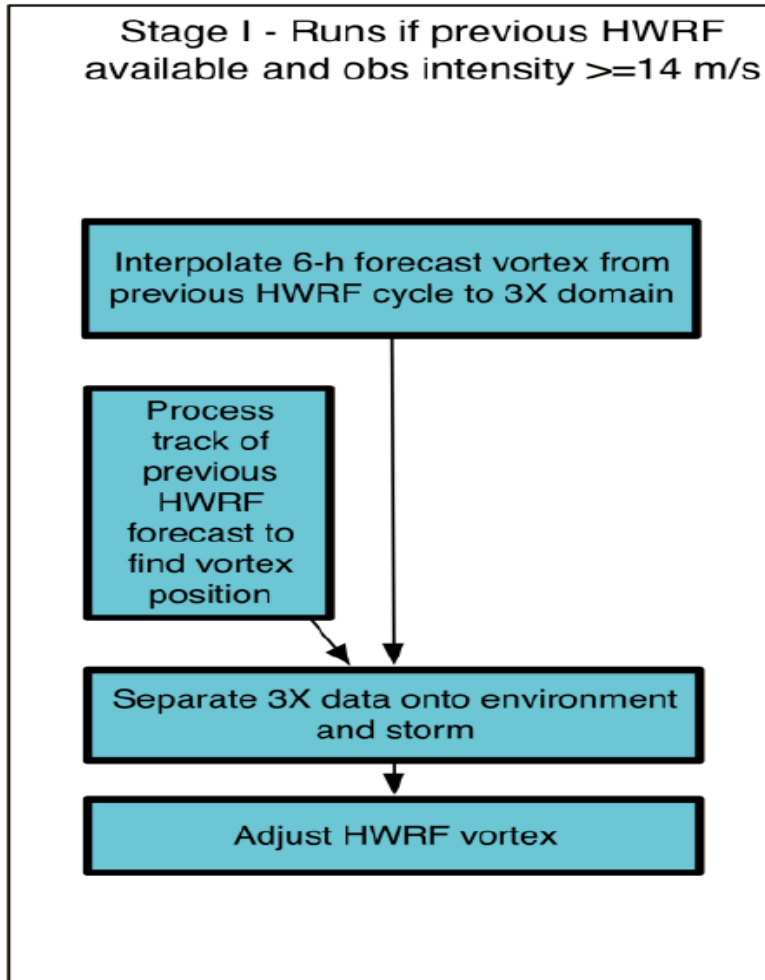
Stage I - Runs if previous HWRF available and obs intensity >=14 m/s

Interpolate 6-h forecast vortex from previous HWRF cycle to 3X domain

Process track of previous HWRF forecast to find vortex position

Separate 3X data onto environment and storm

Adjust HWRF vortex